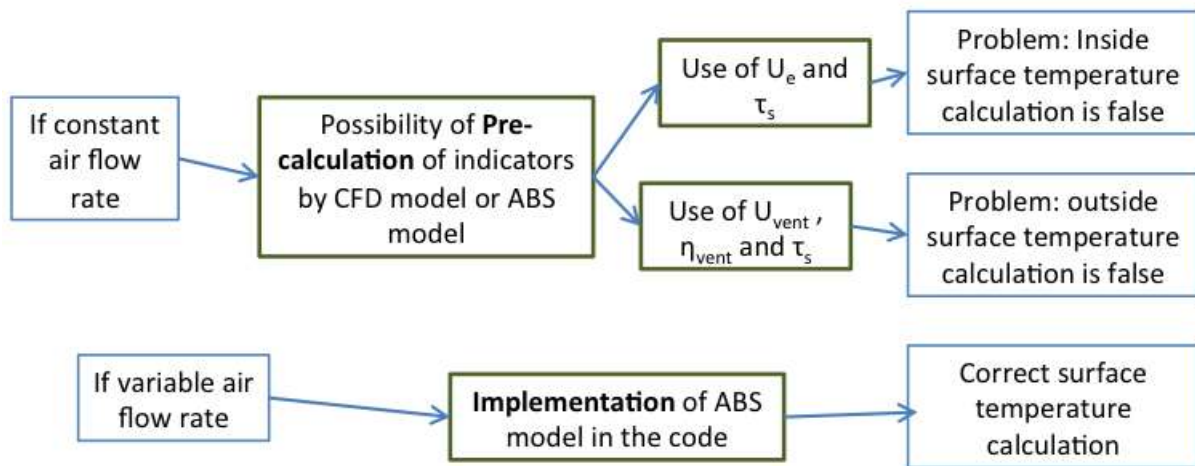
If constant air flow rate

Possibility of **Pre-calculation** of indicators by CFD model or ABS model

Use of $U_e$ and $\tau_s$

Problem: Inside surface temperature calculation is false

Use of $U_{vent}$, $\eta_{vent}$ and $\tau_s$

Problem: outside surface temperature calculation is false

If variable air flow rate

**Implementation** of ABS model in the code

Correct surface temperature calculation